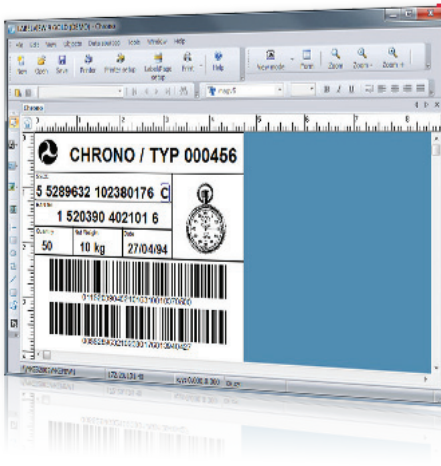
CHRONO / TYP 000456

5 5289632 102380176 C

1 520390 402101 6

50

10 kg

27/04/94

Chrono

File Edit View Objects Data sources Tools Window Help

New Open Save Printer Printer setup Labels/Page setup Print Help New mode Paint Zoom Zoom - Zoom +

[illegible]